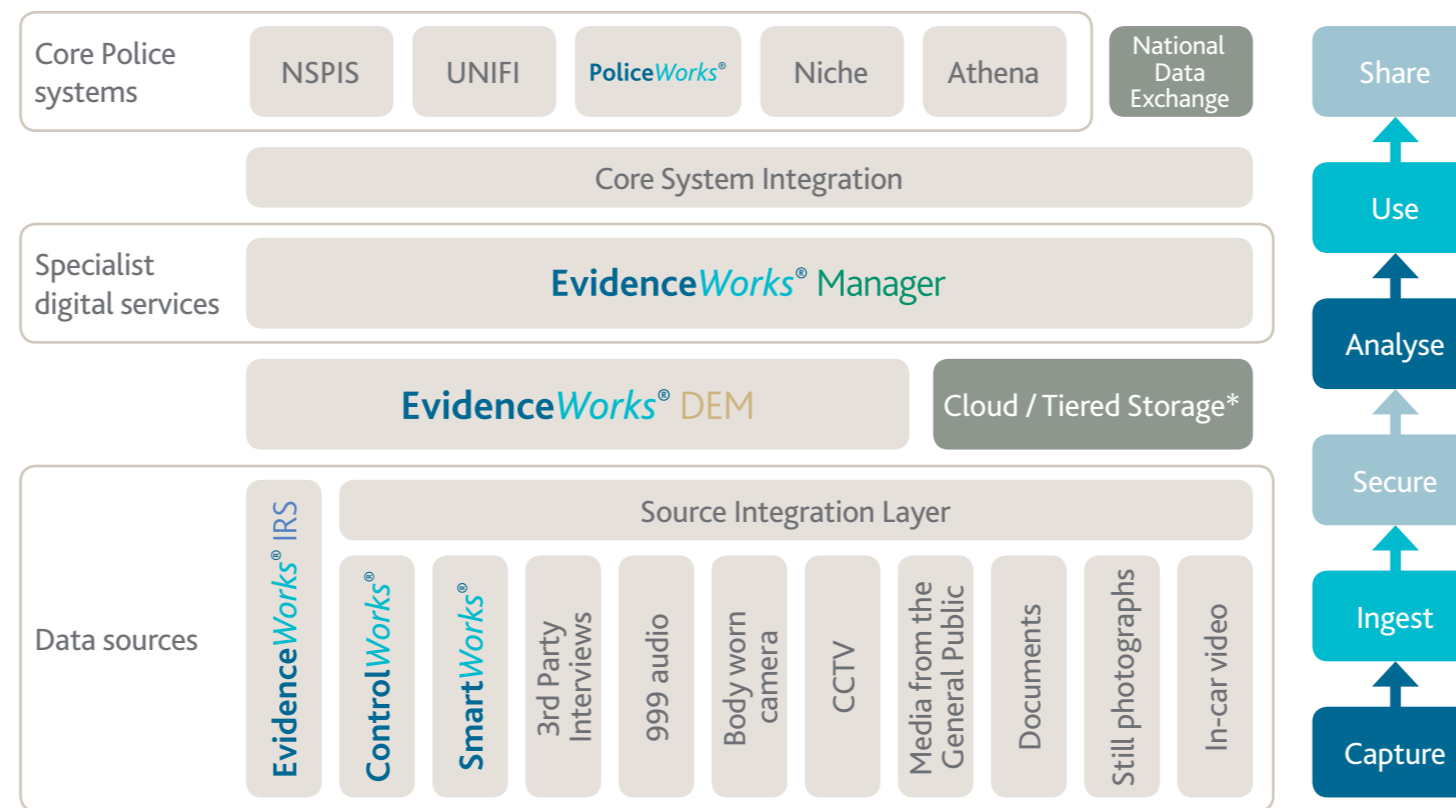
Core Police systems

NSPIS

UNIFI

PoliceWorks®

Niche

Athena

National Data Exchange

Share

Core System Integration

Use

Specialist digital services

EvidenceWorks® Manager

Analyse

EvidenceWorks® DEM

Cloud / Tiered Storage*

Secure

Data sources

EvidenceWorks® IRS

Source Integration Layer

ControlWorks®

SmartWorks®

3rd Party Interviews

999 audio

Body worn camera

CCTV

Media from the General Public

Documents

Still photographs

In-car video

Ingest

Capture